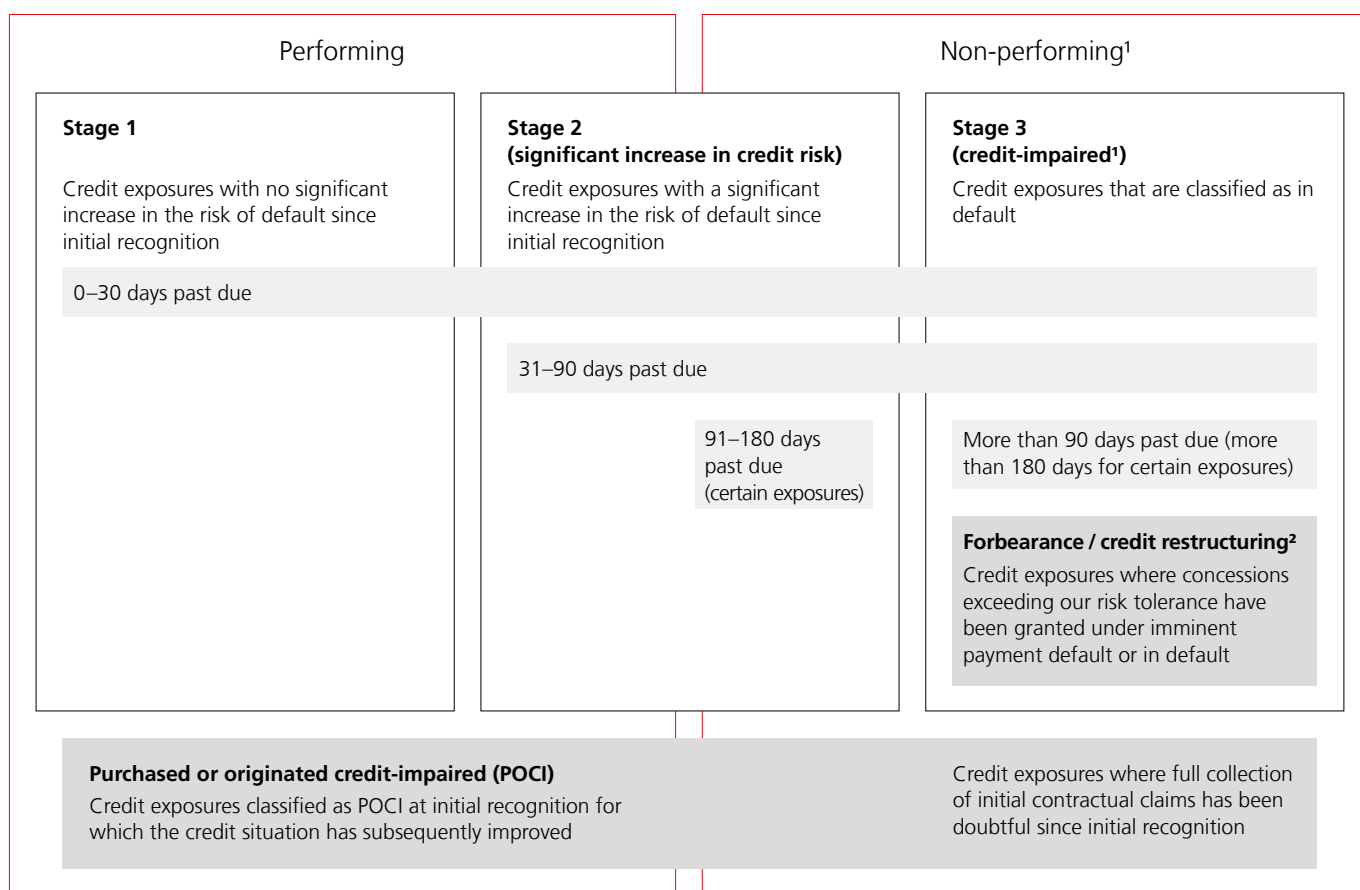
Performing

Non-performing¹

Stage 1

Credit exposures with no significant increase in the risk of default since initial recognition

Stage 2
(significant increase in credit risk)

Credit exposures with a significant increase in the risk of default since initial recognition

Stage 3
(credit-impaired¹)

Credit exposures that are classified as in default

0–30 days past due

31–90 days past due

91–180 days past due (certain exposures)

More than 90 days past due (more than 180 days for certain exposures)

Forbearance / credit restructuring²

Credit exposures where concessions exceeding our risk tolerance have been granted under imminent payment default or in default

Purchased or originated credit-impaired (POCI)

Credit exposures classified as POCI at initial recognition for which the credit situation has subsequently improved

Credit exposures where full collection of initial contractual claims has been doubtful since initial recognition